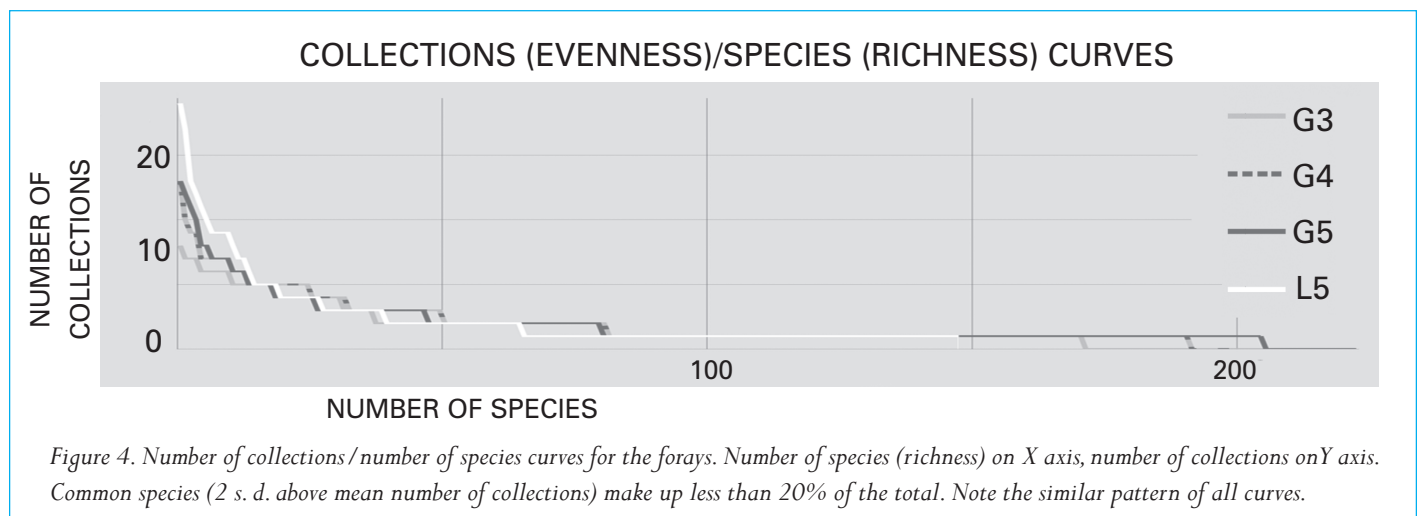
COLLECTIONS (EVENNESS)/SPECIES (RICHNESS) CURVES

NUMBER OF COLLECTIONS

20

10

0

100

200

NUMBER OF SPECIES

G3

G4

G5

L5

Figure 4. Number of collections / number of species curves for the forays. Number of species (richness) on X axis, number of collections onY axis. Common species (2 s. d. above mean number of collections) make up less than 20% of the total. Note the similar pattern of all curves.